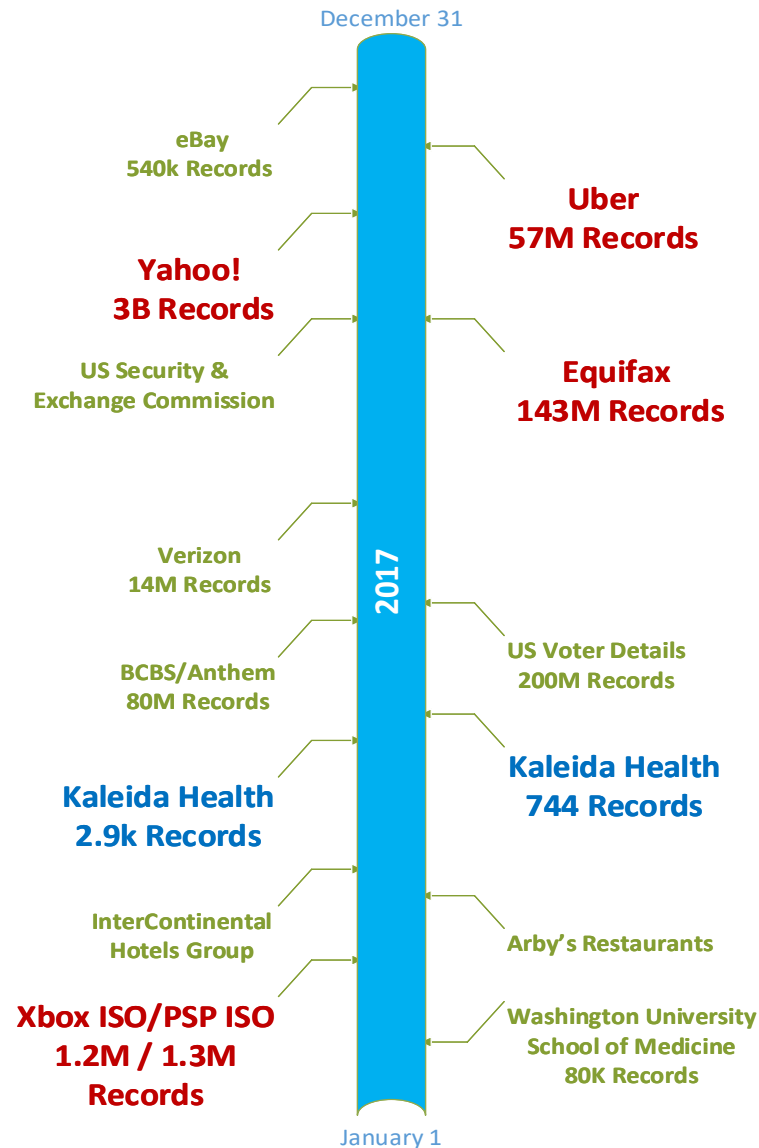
December 31

eBay
540k Records

Uber
57M Records

Yahoo!
3B Records

US Security &
Exchange Commission

Equifax
143M Records

Verizon
14M Records

2017

US Voter Details
200M Records

BCBS/Anthem
80M Records

Kaleida Health
744 Records

Kaleida Health
2.9k Records

InterContinental
Hotels Group

Arby's Restaurants

Xbox ISO/PSP ISO
1.2M / 1.3M
Records

Washington University
School of Medicine
80K Records

January 1